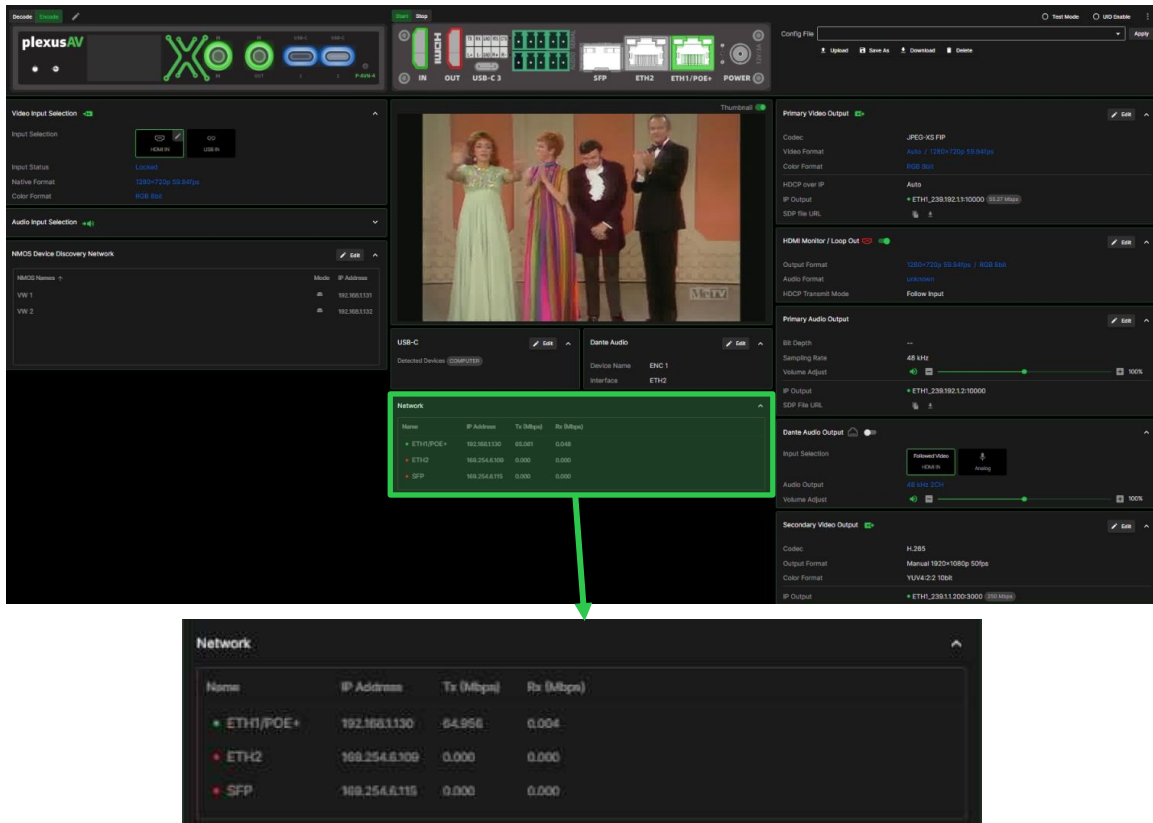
Decode Encode

plexusAV

IN OUT USB-C USB-C 1 2 P-AVN-4

Start Stop

IN OUT USB-C 3 SFP ETH2 ETH1/POE+ POWER

Test Mode UID Disable

Config File

Apply

Upload Save As Download Delete

Video Input Selection

Input Selection

HDMI IN USB IN

Input Status Locked
Native Format 1280×720p 59.94fps
Color Format RGB 8bit

Audio Input Selection

NMOS Device Discovery Network

Edit

| NMOS Names | Mode | IP Address |
|---|---|---|
| VW 1 | | 192.168.1.131 |
| VW 2 | | 192.168.1.132 |

Thumbnail

MeTV

USB-C

Edit

Detected Devices COMPUTER

Dante Audio

Edit

Device Name ENC 1
Interface ETH2

Network

| Name | IP Address | Tx (Mbps) | Rx (Mbps) |
|---|---|---|---|
| ETH1/POE+ | 192.168.1.130 | 65.061 | 0.048 |
| ETH2 | 169.254.6.109 | 0.000 | 0.000 |
| SFP | 169.254.6.115 | 0.000 | 0.000 |

Primary Video Output

Edit

Codec JPEG-XS FIP
Video Format Auto | 1280×720p 59.94fps
Color Format RGB 8bit
HDCP over IP Auto
IP Output ETH1_239.192.1.1:10000 53.27 Mbps
SDP file URL

HDMI Monitor / Loop Out

Edit

Output Format 1280×720p 59.94fps | RGB 8bit
Audio Format unknown
HDCP Transmit Mode Follow Input

Primary Audio Output

Edit

Bit Depth --
Sampling Rate 48 kHz
Volume Adjust 100%
IP Output ETH1_239.192.1.2:10000
SDP File URL

Dante Audio Output

Input Selection

Followed Video HDMI IN Analog

Audio Output 48 kHz 2CH
Volume Adjust 100%

Secondary Video Output

Edit

Codec H.265
Output Format Manual 1920×1080p 50fps
Color Format YUV4:2:2 10bit
IP Output ETH1_239.1.1.200:3000 250 Mbps

Network

| Name | IP Address | Tx (Mbps) | Rx (Mbps) |
|---|---|---|---|
| ETH1/POE+ | 192.168.1.130 | 64.956 | 0.004 |
| ETH2 | 169.254.6.109 | 0.000 | 0.000 |
| SFP | 169.254.6.115 | 0.000 | 0.000 |